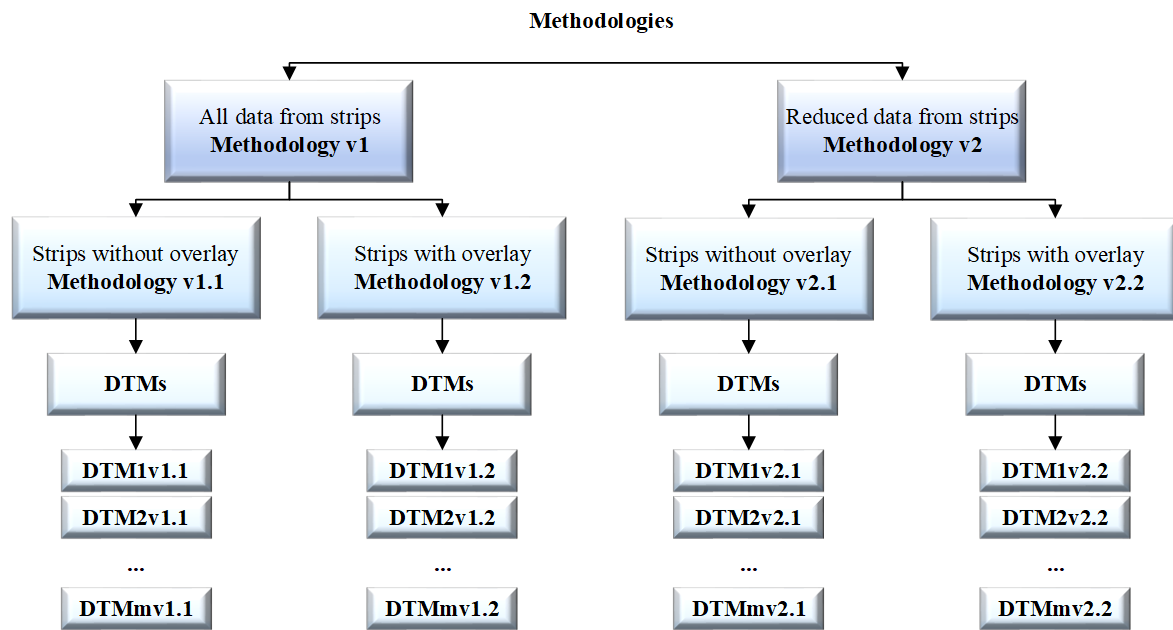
Methodologies

All data from strips
Methodology v1

Reduced data from strips
Methodology v2

Strips without overlay
Methodology v1.1

Strips with overlay
Methodology v1.2

Strips without overlay
Methodology v2.1

Strips with overlay
Methodology v2.2

DTMs

DTMs

DTMs

DTMs

DTM1v1.1
DTM2v1.1
...
DTMmv1.1

DTM1v1.2
DTM2v1.2
...
DTMmv1.2

DTM1v2.1
DTM2v2.1
...
DTMmv2.1

DTM1v2.2
DTM2v2.2
...
DTMmv2.2